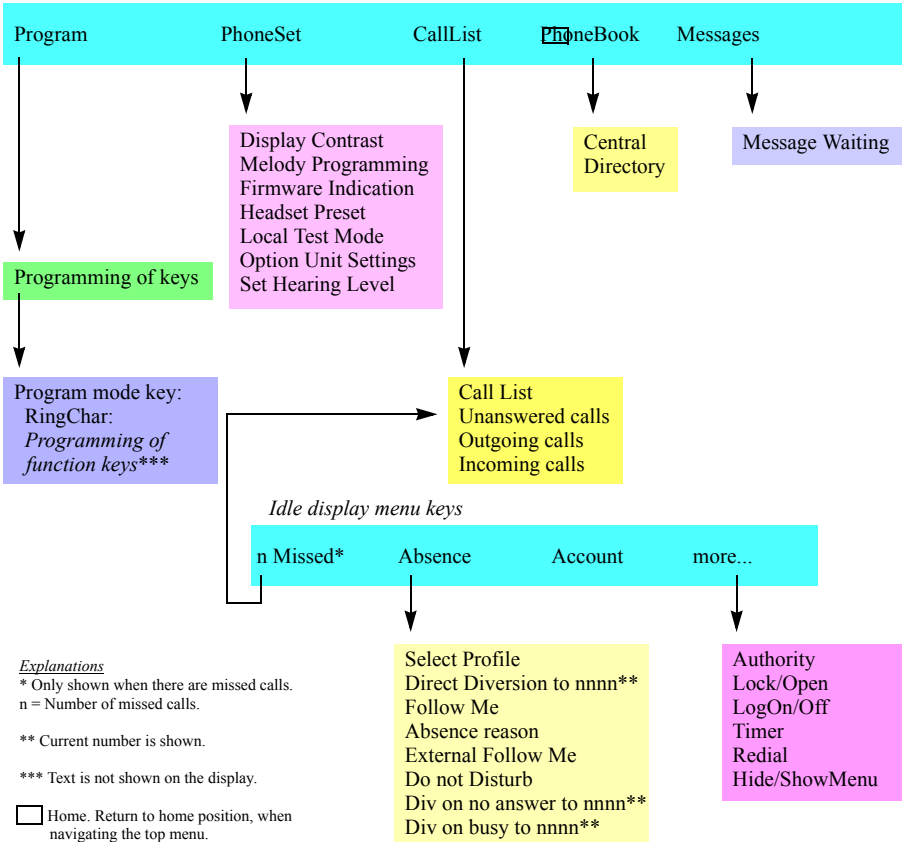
Program PhoneSet CallList PhoneBook Messages

Display Contrast
Melody Programming
Firmware Indication
Headset Preset
Local Test Mode
Option Unit Settings
Set Hearing Level

Central Directory

Message Waiting

Programming of keys

Program mode key:
RingChar:
*Programming of function keys****

Call List
Unanswered calls
Outgoing calls
Incoming calls

*Idle display menu keys*

n Missed* Absence Account more...

Select Profile
Direct Diversion to nnnn**
Follow Me
Absence reason
External Follow Me
Do not Disturb
Div on no answer to nnnn**
Div on busy to nnnn**

Authority
Lock/Open
LogOn/Off
Timer
Redial
Hide/ShowMenu

*Explanations*
* Only shown when there are missed calls.
n = Number of missed calls.

** Current number is shown.

*** Text is not shown on the display.

Home. Return to home position, when navigating the top menu.